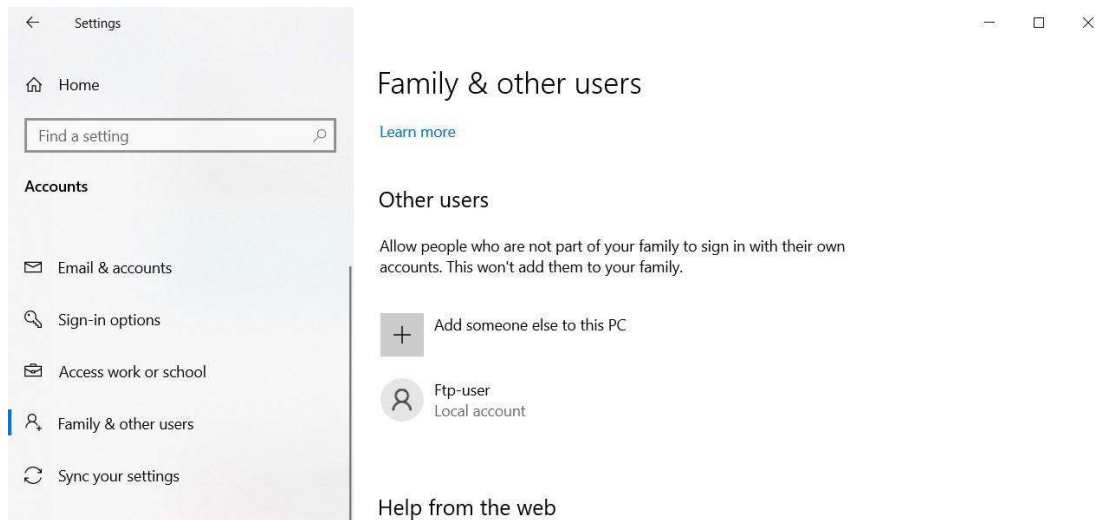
Settings

Home

Find a setting

Accounts

Email & accounts

Sign-in options

Access work or school

Family & other users

Sync your settings

Family & other users

Learn more

Other users

Allow people who are not part of your family to sign in with their own accounts. This won't add them to your family.

Add someone else to this PC

Ftp-user
Local account

Help from the web